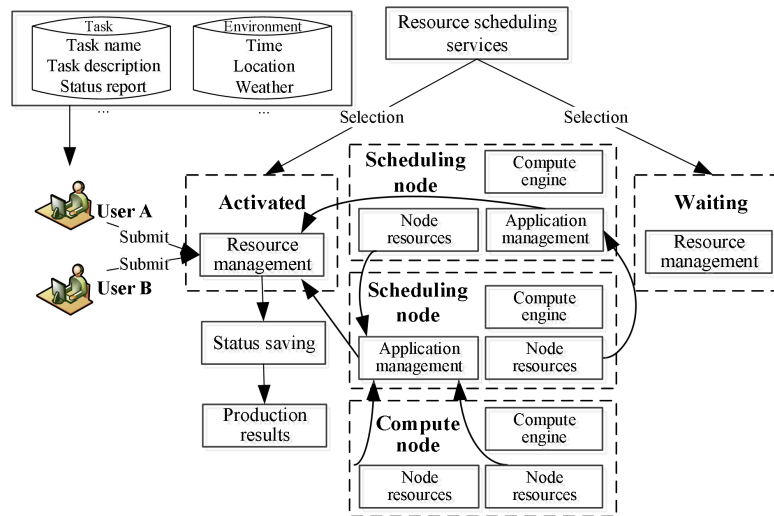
Task
Task name
Task description
Status report
...

Environment
Time
Location
Weather
...

Resource scheduling services

Selection

Selection

User A

Submit

Submit

User B

Activated

Resource management

Status saving

Production results

Scheduling node

Compute engine

Node resources

Application management

Waiting

Resource management

Scheduling node

Compute engine

Application management

Node resources

Compute node

Compute engine

Node resources

Node resources